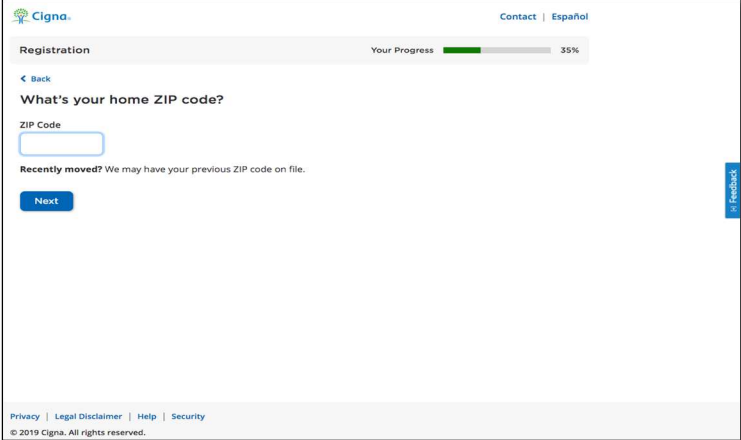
Cigna.

Contact | Español

Registration

Your Progress 35%

< Back

What's your home ZIP code?

ZIP Code

**Recently moved?** We may have your previous ZIP code on file.

Next

Feedback

Privacy | Legal Disclaimer | Help | Security

© 2019 Cigna. All rights reserved.